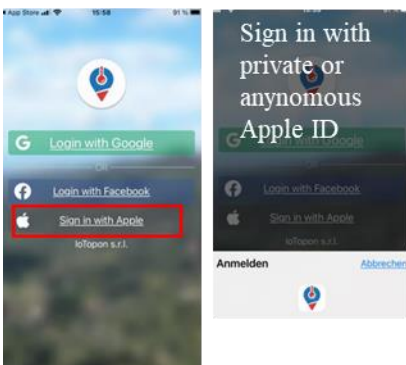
◂ App Store 15:58 91 %

Login with Google

OR

Login with Facebook

Sign in with Apple

IoTopon s.r.l.

Sign in with private or anynomous Apple ID

Login with Google

Login with Facebook

Sign in with Apple

IoTopon s.r.l.

Anmelden

Abbrechen